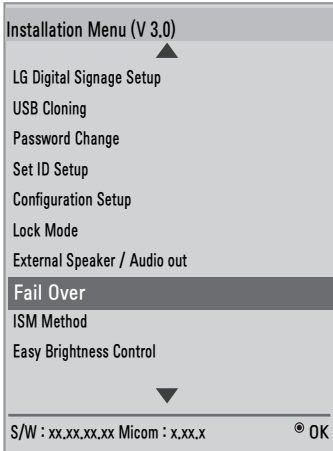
Installation Menu (V 3.0)

LG Digital Signage Setup

USB Cloning

Password Change

Set ID Setup

Configuration Setup

Lock Mode

External Speaker / Audio out

Fail Over

ISM Method

Easy Brightness Control

S/W : xx.xx.xx.xx Micom : x.xx.x

◉ OK